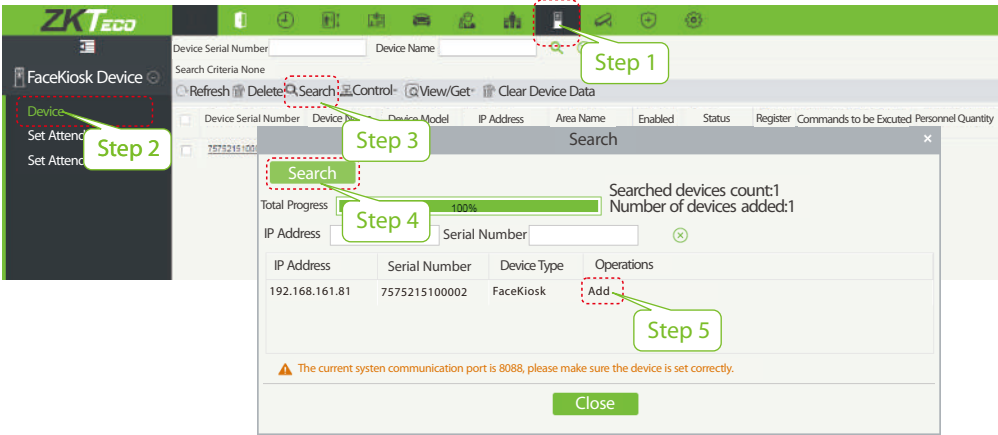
ZKTeco

Step 1

Device Serial Number Device Name

Search Criteria None

FaceKiosk Device

Refresh Delete Search Control View/Get Clear Device Data

Device

Set Attend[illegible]

Set Attend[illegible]

Step 2

Step 3

Device Serial Number Device N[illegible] Device Model IP Address Area Name Enabled Status Register Commands to be Excuted Personnel Quantity

7575215100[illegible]

Search

Search

Step 4

Total Progress 100%

Searched devices count:1
Number of devices added:1

IP Address Serial Number

| IP Address | Serial Number | Device Type | Operations |
|---|---|---|---|
| 192.168.161.81 | 7575215100002 | FaceKiosk | Add |

Step 5

The current systen communication port is 8088, please make sure the device is set correctly.

Close